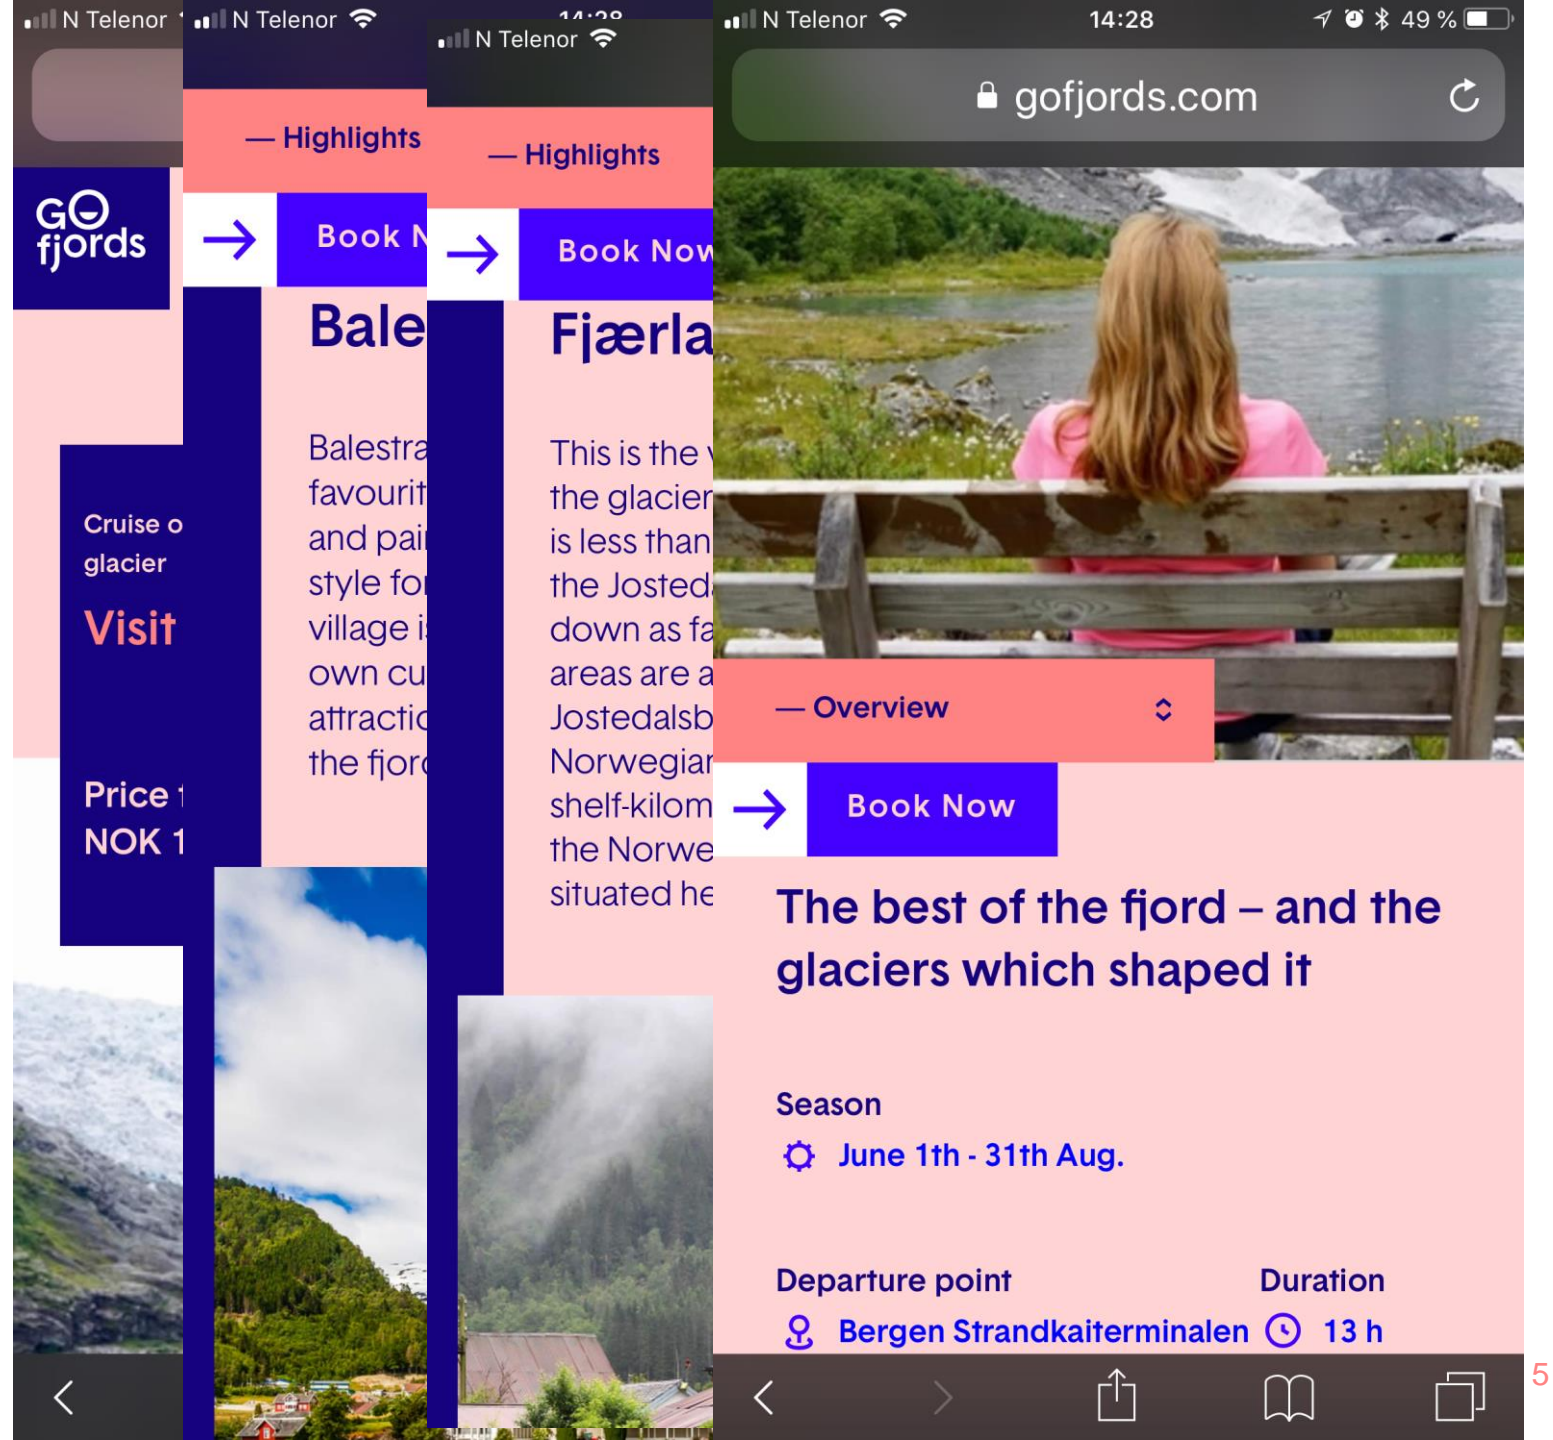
N Telenor

GO fjords

Cruise o glacier

Visit

Price t NOK 1

N Telenor

— Highlights

Book N

Bale

Balestra favourit and pai style fo village i own cu attracti the fjor

N Telenor

14:28

— Highlights

Book Now

Fjærla

This is the v the glacier is less than the Josted down as fa areas are a Jostedalsb Norwegiar shelf-kilom the Norwe situated he

N Telenor

14:28

49 %

gofjords.com

— Overview

Book Now

The best of the fjord – and the glaciers which shaped it

Season

June 1th - 31th Aug.

Departure point

Bergen Strandkaiterminalen

Duration

13 h

5